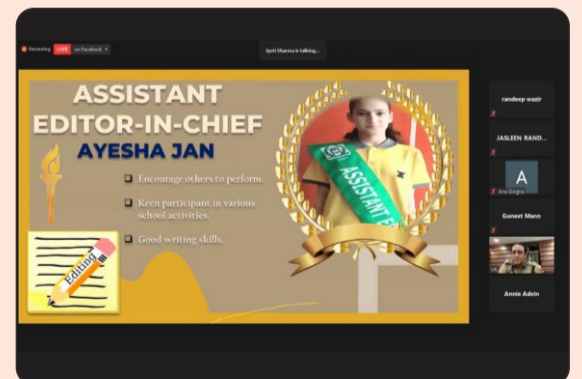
Recording LIVE on Facebook

Jyoti Sharma is talking...

ASSISTANT EDITOR-IN-CHIEF
AYESHA JAN

Encourage others to perform.

Keen participant in various school activities.

Good writing skills.

Editing

ASSISTANT E

randeep wazir

JASLEEN RAND...

A

Guneet Mann

Annie Advin